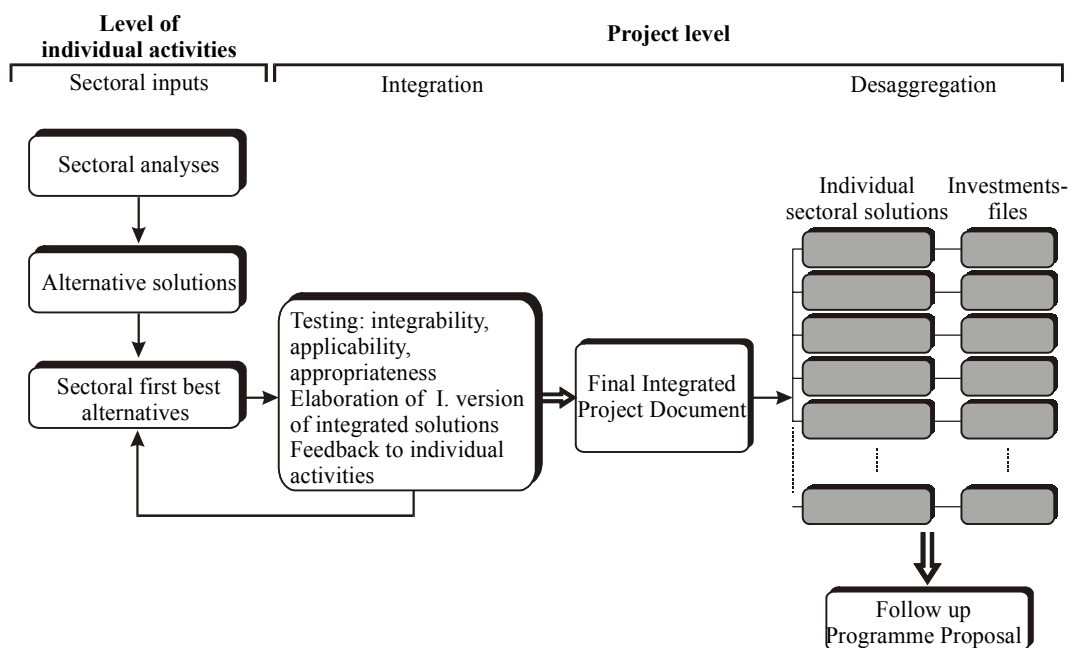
Level of individual activities

Project level

Sectoral inputs

Integration

Desaggregation

Sectoral analyses

Alternative solutions

Sectoral first best alternatives

Testing: integrability, applicability, appropriateness
Elaboration of I. version of integrated solutions
Feedback to individual activities

Final Integrated Project Document

Individual sectoral solutions

Investments-files

Follow up Programme Proposal